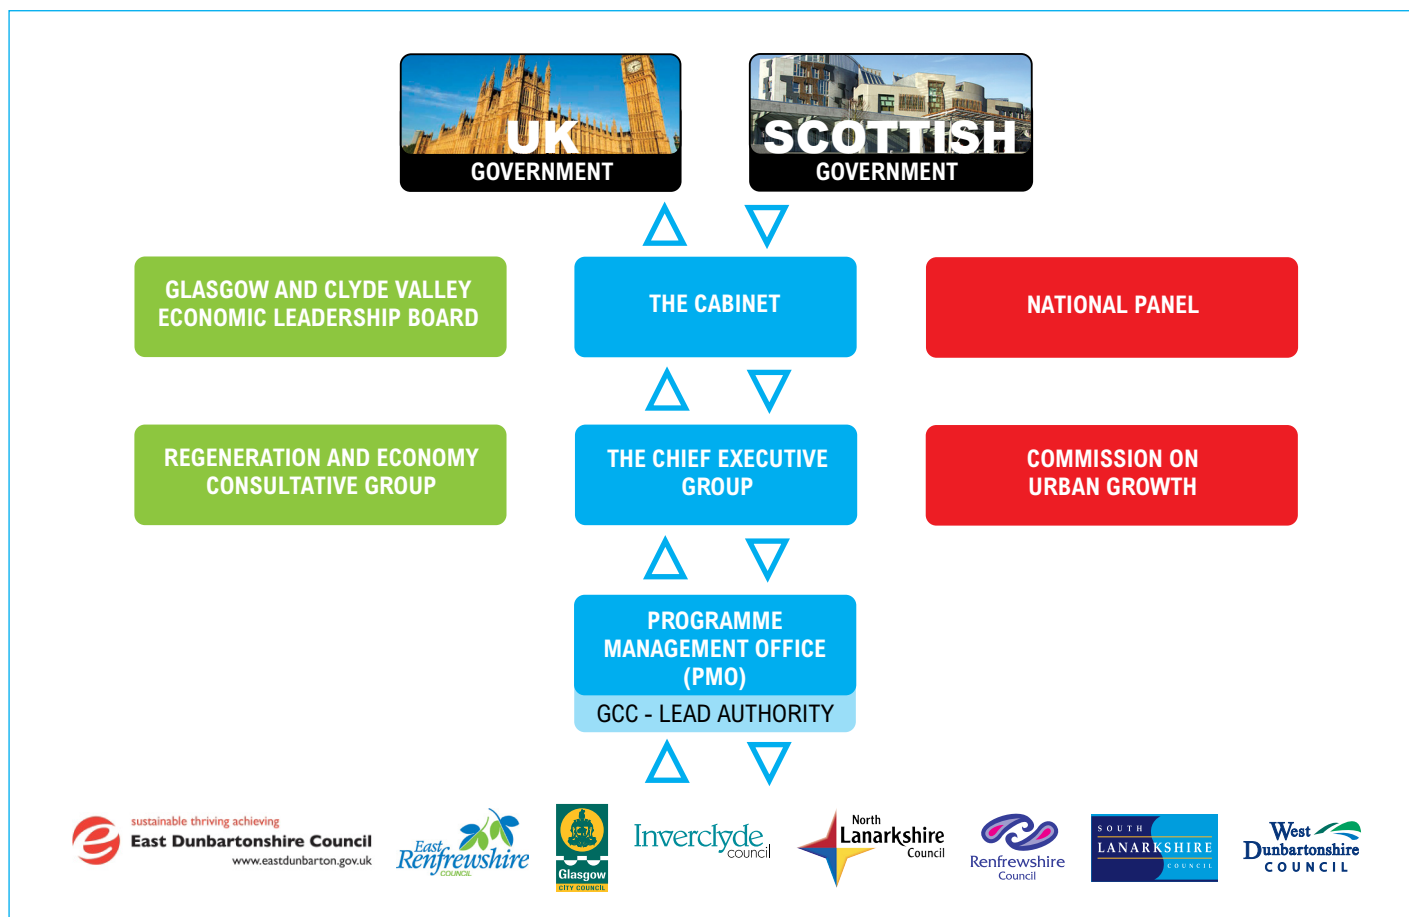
UK
GOVERNMENT

SCOTTISH
GOVERNMENT

GLASGOW AND CLYDE VALLEY ECONOMIC LEADERSHIP BOARD

THE CABINET

NATIONAL PANEL

REGENERATION AND ECONOMY CONSULTATIVE GROUP

THE CHIEF EXECUTIVE GROUP

COMMISSION ON URBAN GROWTH

PROGRAMME MANAGEMENT OFFICE (PMO)

GCC - LEAD AUTHORITY

sustainable thriving achieving
East Dunbartonshire Council
www.eastdunbarton.gov.uk

East Renfrewshire COUNCIL

Glasgow CITY COUNCIL

Inverclyde council

North Lanarkshire Council

Renfrewshire Council

SOUTH LANARKSHIRE COUNCIL

West Dunbartonshire COUNCIL